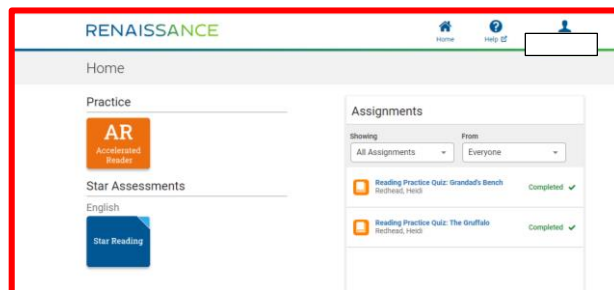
RENAISSANCE

Home

Help

Home

Practice

AR
Accelerated Reader

Star Assessments

English

Star Reading

Assignments

Showing
All Assignments

From
Everyone

Reading Practice Quiz: Grandad's Bench
Redhead, Heidi
Completed

Reading Practice Quiz: The Gruffalo
Redhead, Heidi
Completed